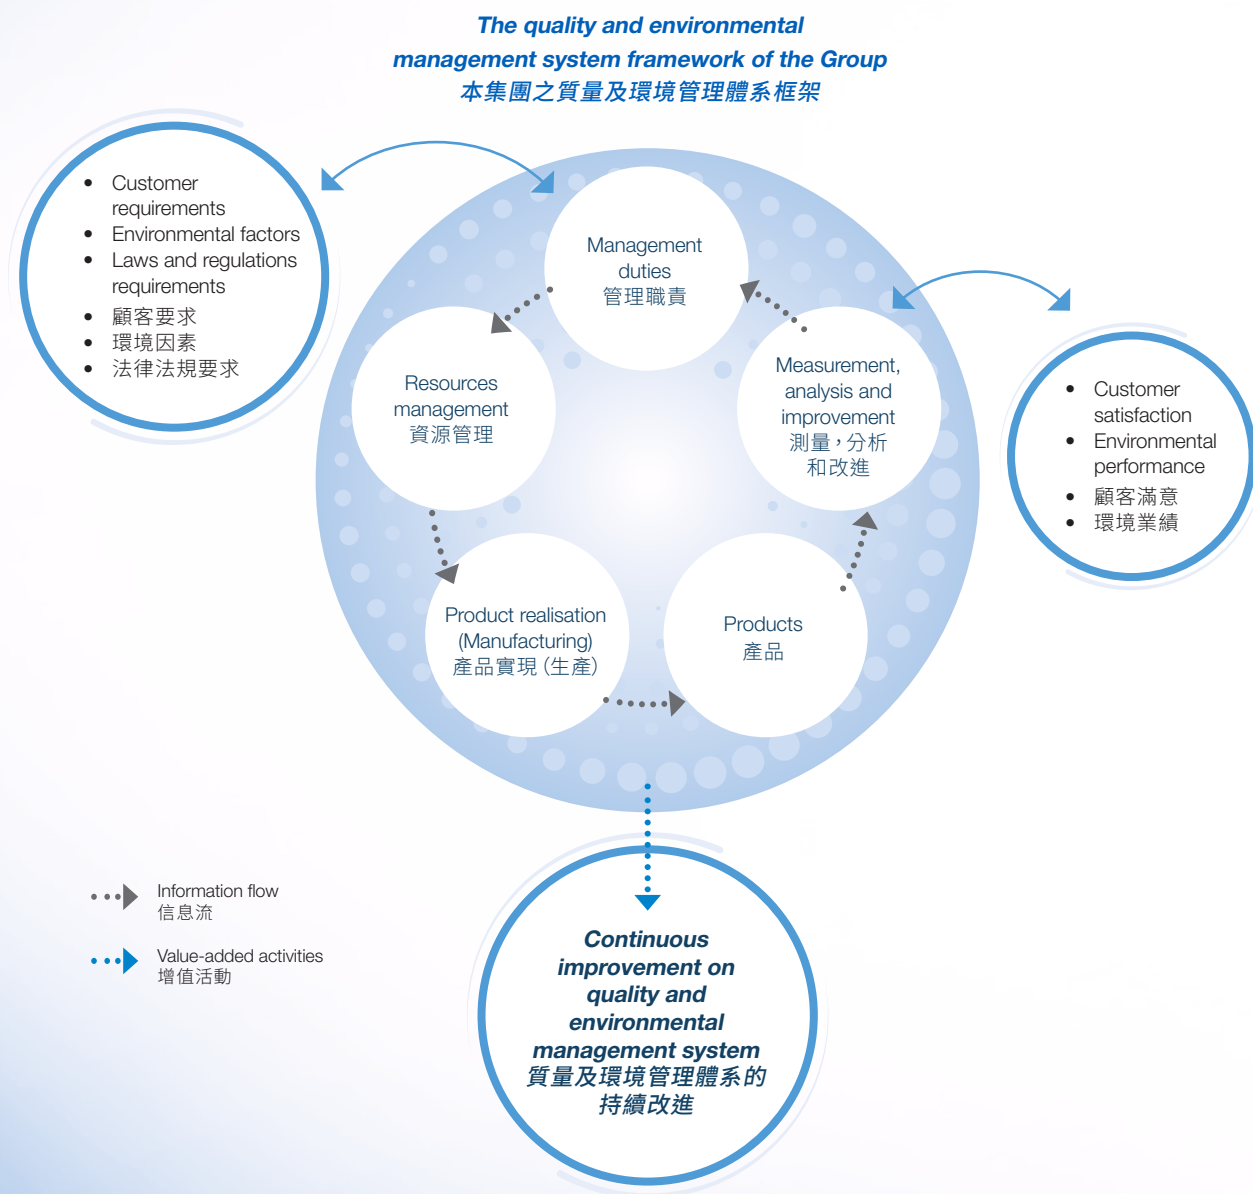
The quality and environmental management system framework of the Group
本集團之質量及環境管理體系框架

- Customer requirements
- Environmental factors
- Laws and regulations requirements
- 顧客要求
- 環境因素
- 法律法規要求

Management duties
管理職責

Resources management
資源管理

Measurement, analysis and improvement
測量，分析和改進

Product realisation (Manufacturing)
產品實現 (生產)

Products
產品

- Customer satisfaction
- Environmental performance
- 顧客滿意
- 環境業績

Information flow
信息流

Value-added activities
增值活動

Continuous improvement on quality and environmental management system
質量及環境管理體系的持續改進